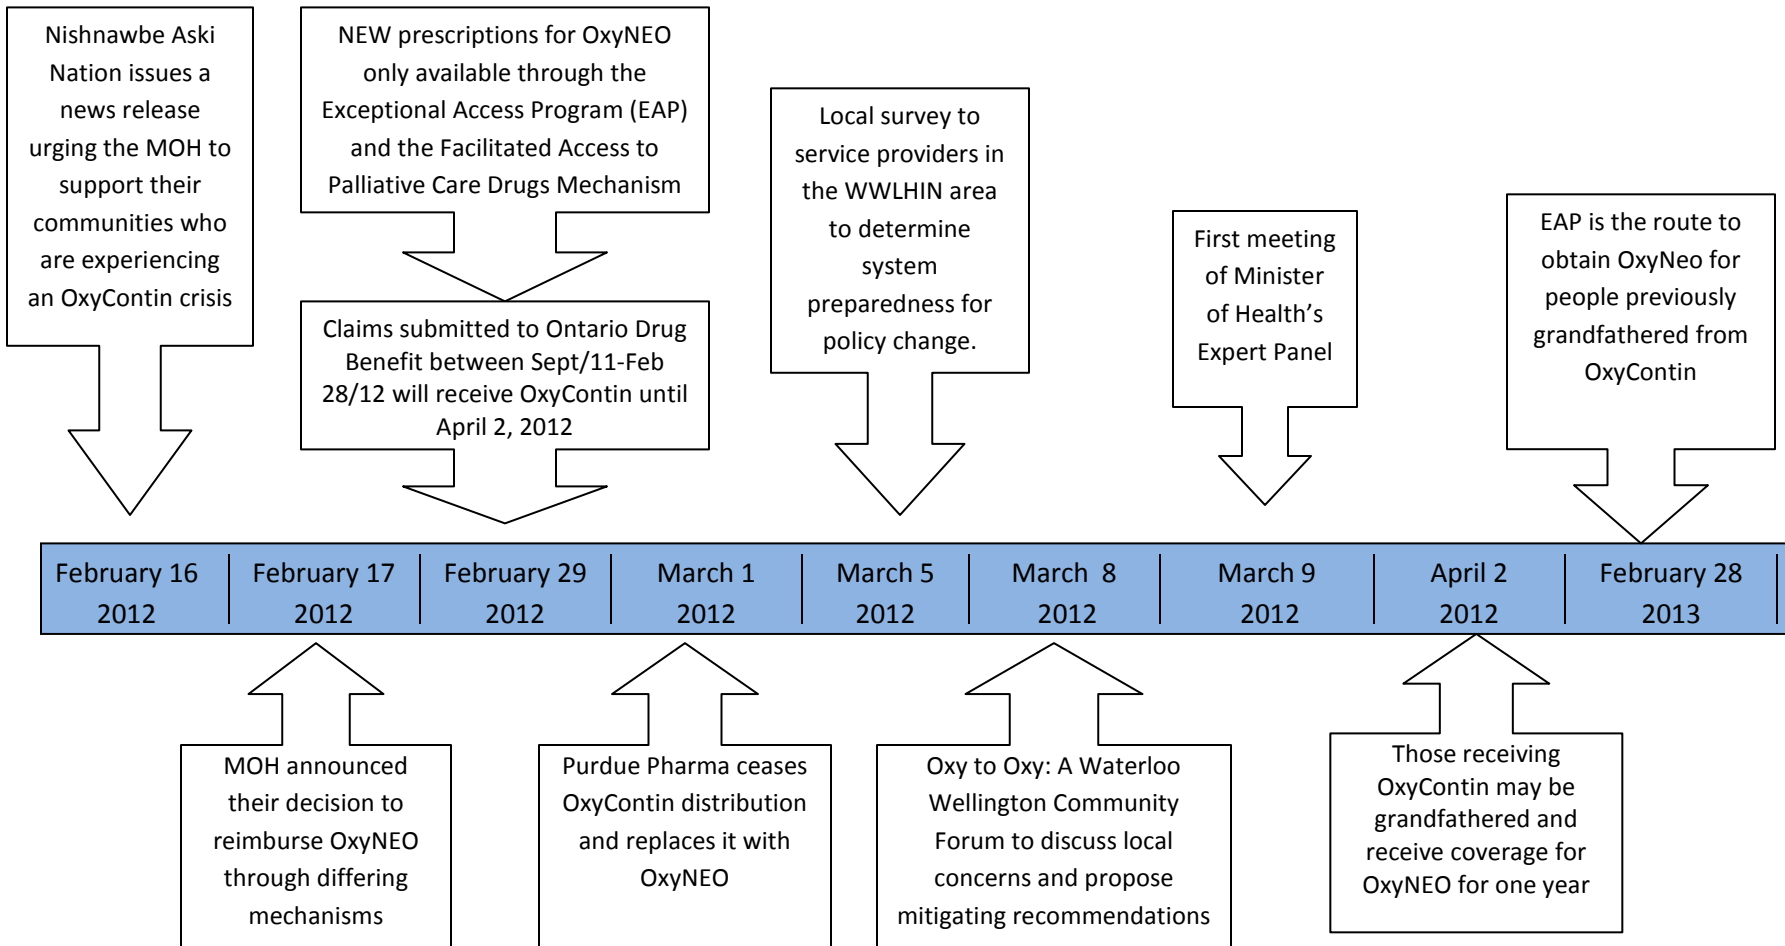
Nishnawbe Aski Nation issues a news release urging the MOH to support their communities who are experiencing an OxyContin crisis

NEW prescriptions for OxyNEO only available through the Exceptional Access Program (EAP) and the Facilitated Access to Palliative Care Drugs Mechanism

Claims submitted to Ontario Drug Benefit between Sept/11-Feb 28/12 will receive OxyContin until April 2, 2012

Local survey to service providers in the WWLHIN area to determine system preparedness for policy change.

First meeting of Minister of Health's Expert Panel

EAP is the route to obtain OxyNeo for people previously grandfathered from OxyContin

| February 16 2012 | February 17 2012 | February 29 2012 | March 1 2012 | March 5 2012 | March 8 2012 | March 9 2012 | April 2 2012 | February 28 2013 |
|---|---|---|---|---|---|---|---|---|

MOH announced their decision to reimburse OxyNEO through differing mechanisms

Purdue Pharma ceases OxyContin distribution and replaces it with OxyNEO

Oxy to Oxy: A Waterloo Wellington Community Forum to discuss local concerns and propose mitigating recommendations

Those receiving OxyContin may be grandfathered and receive coverage for OxyNEO for one year